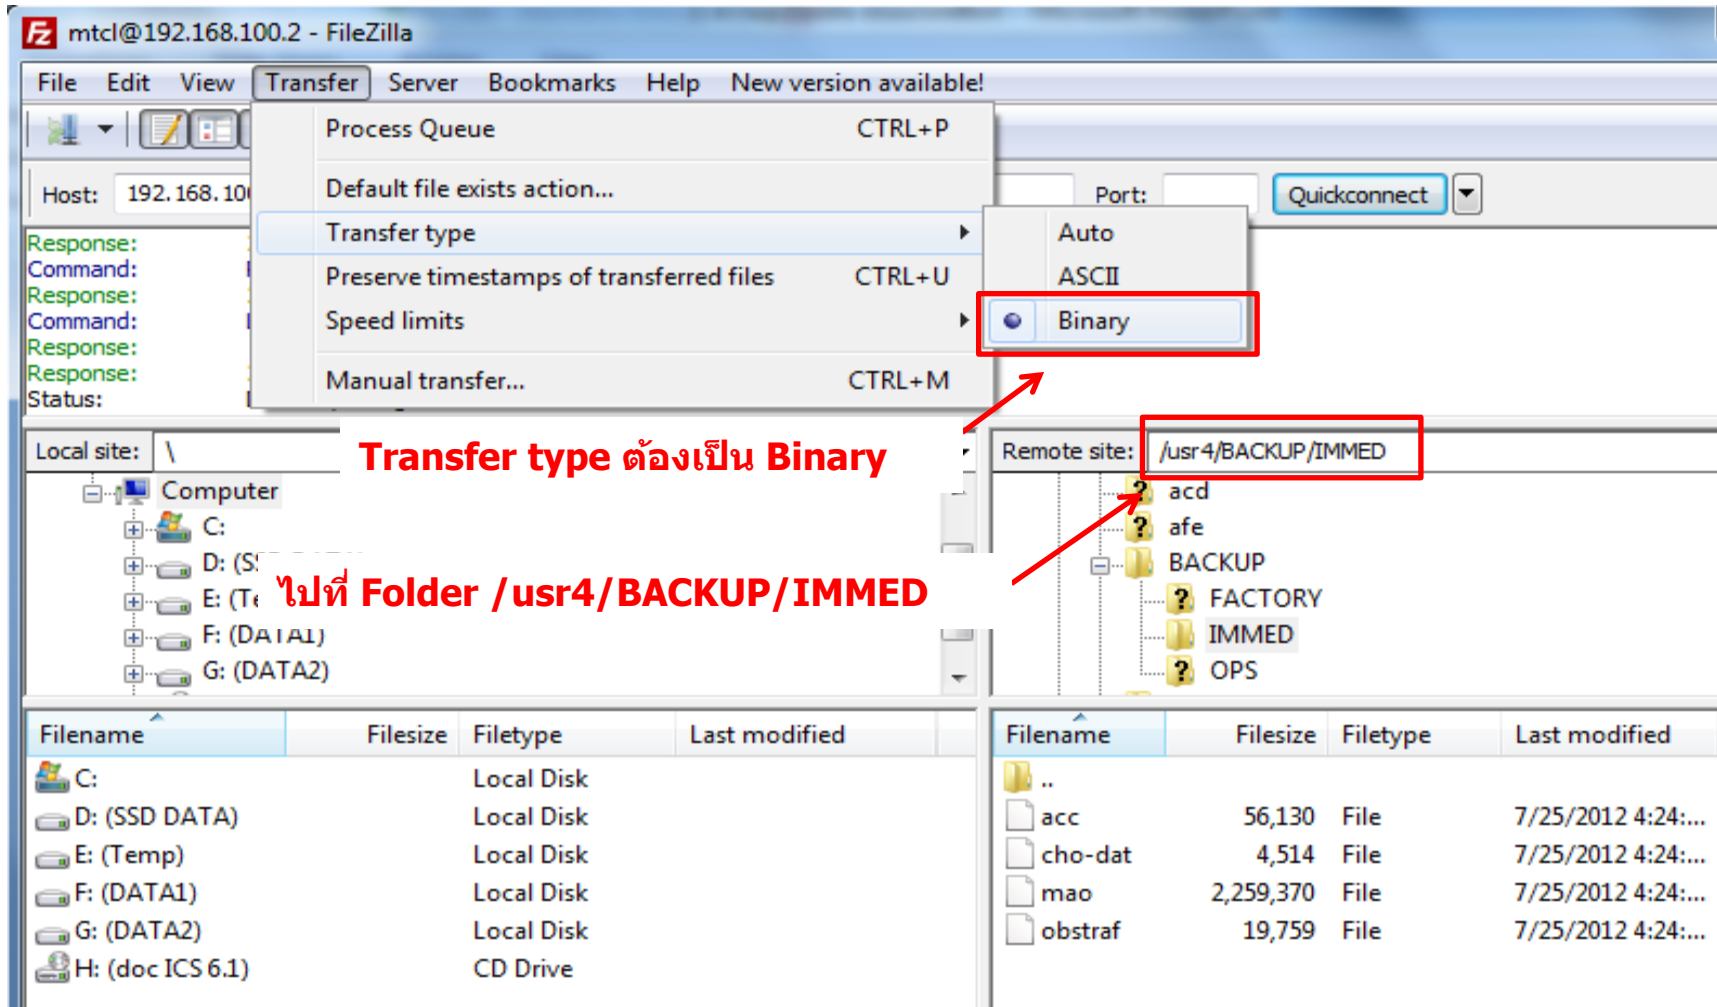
mtcl@192.168.100.2 - FileZilla

File Edit View Transfer Server Bookmarks Help New version available!

Process Queue CTRL+P
Default file exists action...
Transfer type
Preserve timestamps of transferred files CTRL+U
Speed limits
Manual transfer... CTRL+M

Auto
ASCII
Binary

Host: 192.168.10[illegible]
Port:
Quickconnect

Response:
Command:
Response:
Command:
Response:
Response:
Status:

Transfer type ต้องเป็น Binary

Local site: \

Computer
C:
D: (S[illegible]
E: (T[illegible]
F: (DATA1)
G: (DATA2)

ไปที่ Folder /usr4/BACKUP/IMMED

Remote site: /usr4/BACKUP/IMMED

acd
afe
BACKUP
FACTORY
IMMED
OPS

| Filename | Filesize | Filetype | Last modified |
|---|---|---|---|
| C: | | Local Disk | |
| D: (SSD DATA) | | Local Disk | |
| E: (Temp) | | Local Disk | |
| F: (DATA1) | | Local Disk | |
| G: (DATA2) | | Local Disk | |
| H: (doc ICS 6.1) | | CD Drive | |

| Filename | Filesize | Filetype | Last modified |
|---|---|---|---|
| .. | | | |
| acc | 56,130 | File | 7/25/2012 4:24:... |
| cho-dat | 4,514 | File | 7/25/2012 4:24:... |
| mao | 2,259,370 | File | 7/25/2012 4:24:... |
| obstraf | 19,759 | File | 7/25/2012 4:24:... |